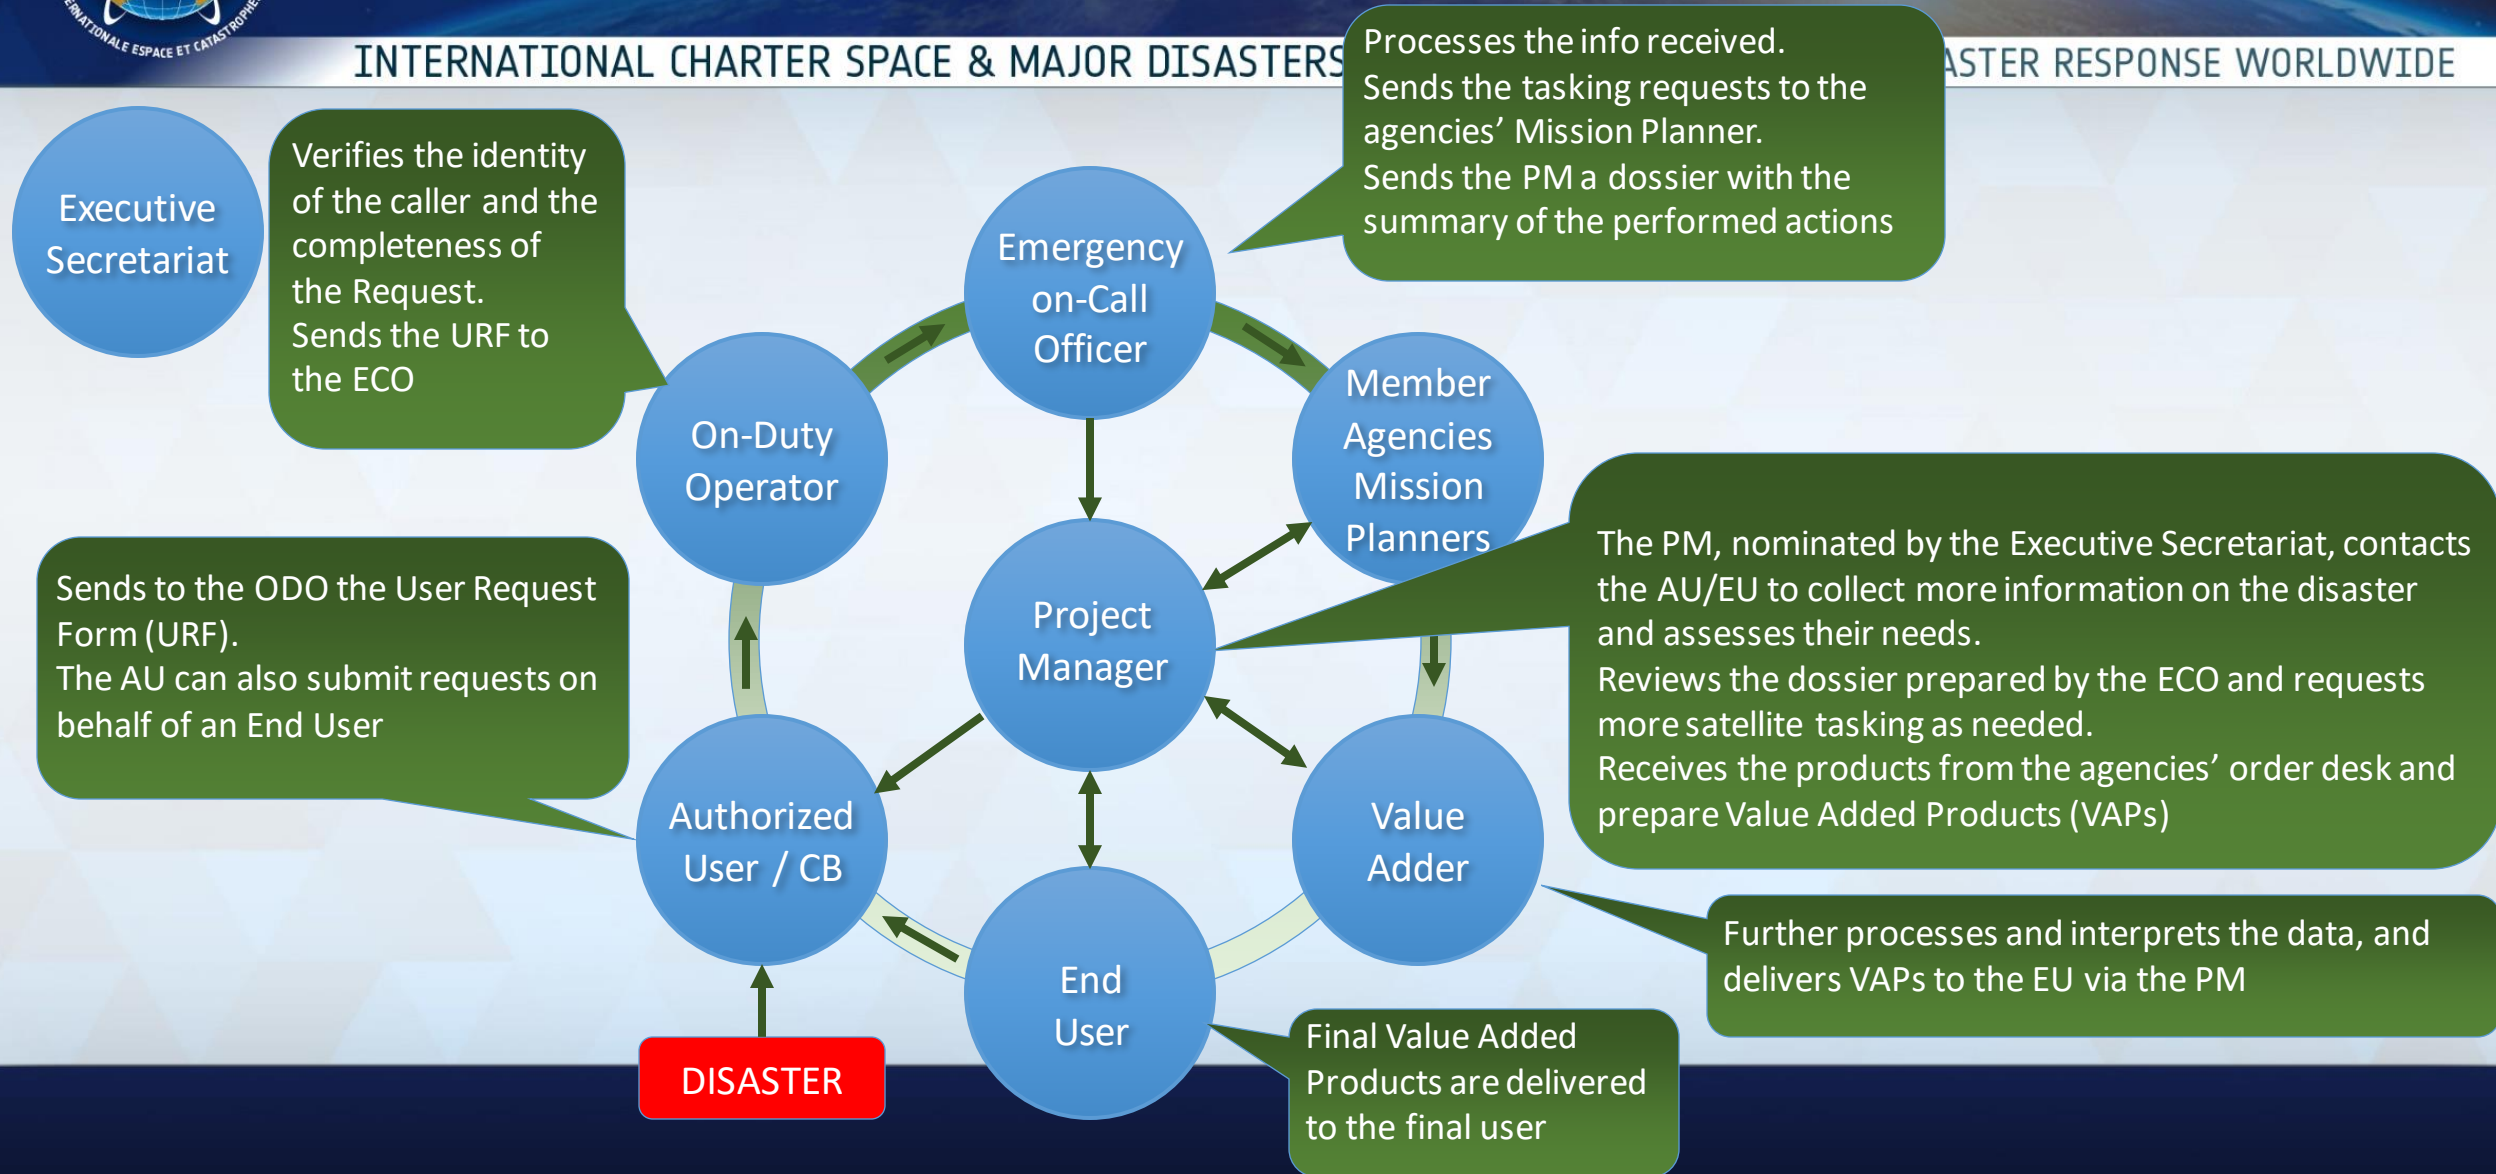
ERNATIONALE ESPACE ET CATASTROPHE

INTERNATIONAL CHARTER SPACE & MAJOR DISASTERS

ASTER RESPONSE WORLDWIDE

Processes the info received.
Sends the tasking requests to the agencies' Mission Planner.
Sends the PM a dossier with the summary of the performed actions

Executive Secretariat

Verifies the identity of the caller and the completeness of the Request.
Sends the URF to the ECO

Emergency on-Call Officer

On-Duty Operator

Member Agencies Mission Planners

Project Manager

The PM, nominated by the Executive Secretariat, contacts the AU/EU to collect more information on the disaster and assesses their needs.
Reviews the dossier prepared by the ECO and requests more satellite tasking as needed.
Receives the products from the agencies' order desk and prepare Value Added Products (VAPs)

Sends to the ODO the User Request Form (URF).
The AU can also submit requests on behalf of an End User

Authorized User / CB

Value Adder

Further processes and interprets the data, and delivers VAPs to the EU via the PM

End User

Final Value Added Products are delivered to the final user

DISASTER